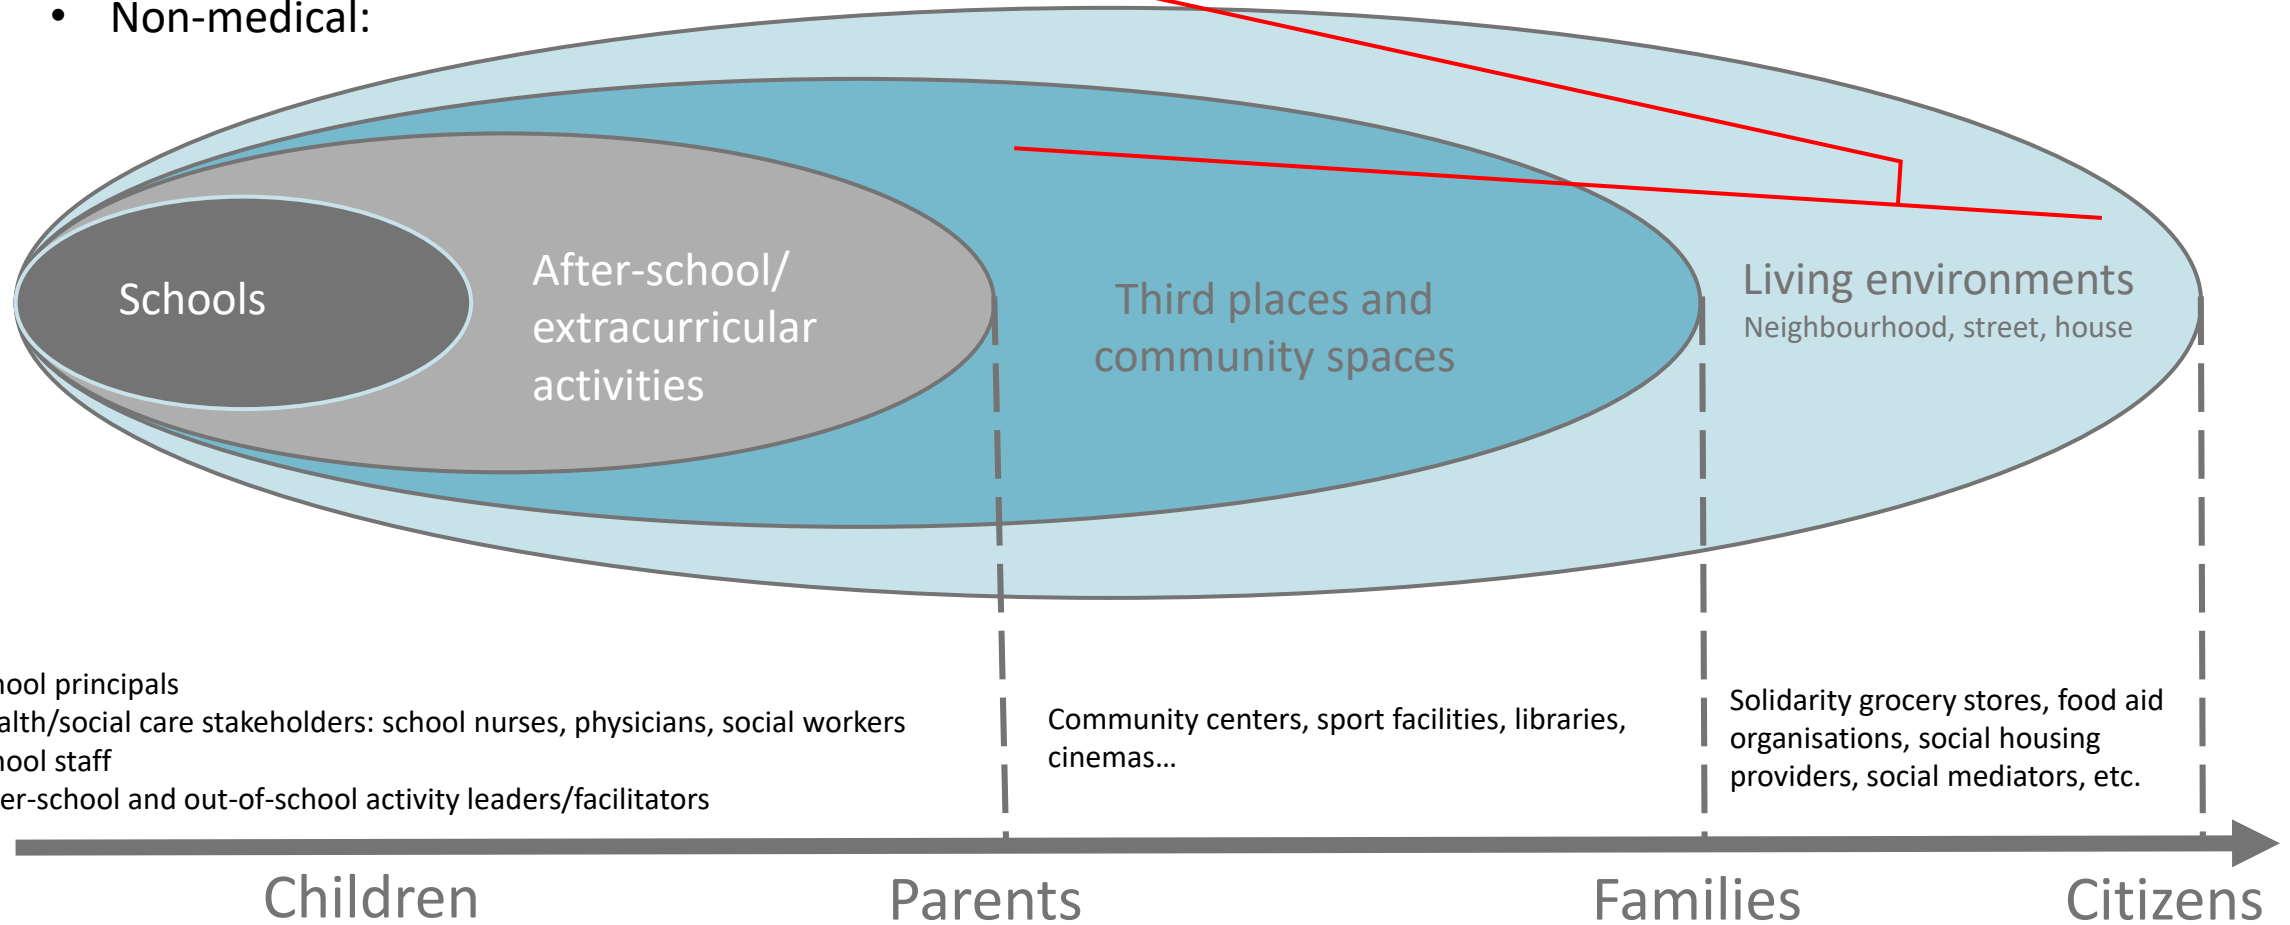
• Non-medical:

Schools

After-school/ extracurricular activities

Third places and community spaces

Living environments
Neighbourhood, street, house

hool principals
alth/social care stakeholders: school nurses, physicians, social workers
hool staff
er-school and out-of-school activity leaders/facilitators

Community centers, sport facilities, libraries, cinemas…

Solidarity grocery stores, food aid organisations, social housing providers, social mediators, etc.

Children

Parents

Families

Citizens